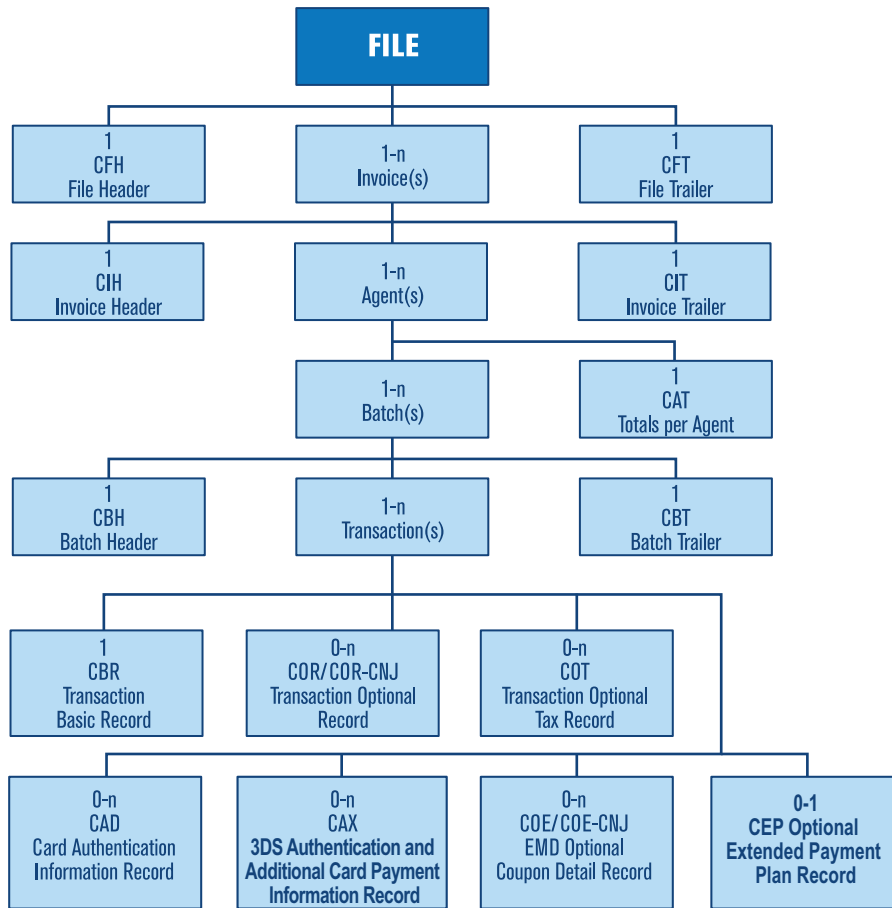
FILE

1
CFH
File Header

1-n
Invoice(s)

1
CFT
File Trailer

1
CIH
Invoice Header

1-n
Agent(s)

1
CIT
Invoice Trailer

1-n
Batch(s)

1
CAT
Totals per Agent

1
CBH
Batch Header

1-n
Transaction(s)

1
CBT
Batch Trailer

1
CBR
Transaction
Basic Record

0-n
COR/COR-CNJ
Transaction Optional
Record

0-n
COT
Transaction Optional
Tax Record

0-n
CAD
Card Authentication
Information Record

0-n
CAX
3DS Authentication and
Additional Card Payment
Information Record

0-n
COE/COE-CNJ
EMD Optional
Coupon Detail Record

0-1
CEP Optional
Extended Payment
Plan Record